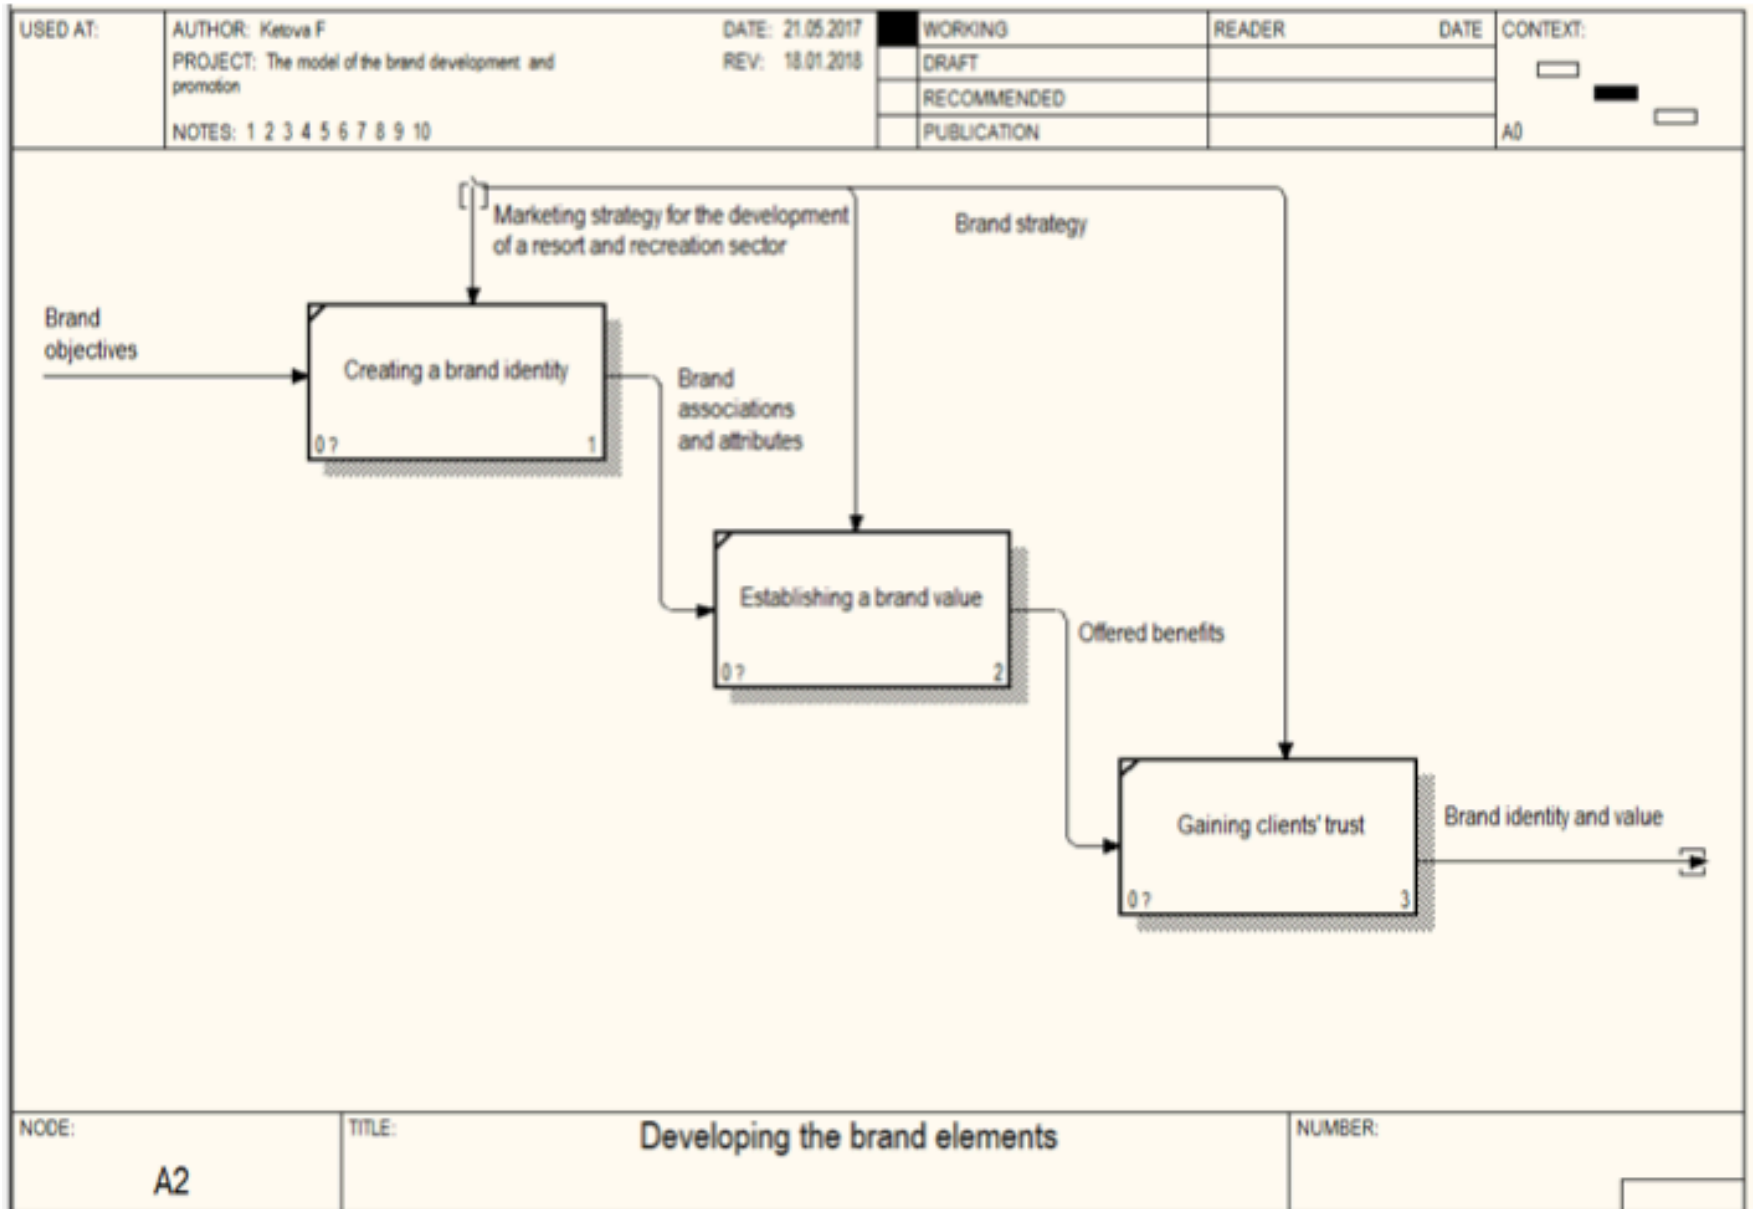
USED AT: AUTHOR: Ketova F DATE: 21.05.2017
PROJECT: The model of the brand development and promotion REV: 18.01.2018
NOTES: 1 2 3 4 5 6 7 8 9 10

WORKING
DRAFT
RECOMMENDED
PUBLICATION

READER DATE

CONTEXT:
A0

Marketing strategy for the development of a resort and recreation sector

Brand strategy

Brand objectives

Creating a brand identity
0 ? 1

Brand associations and attributes

Establishing a brand value
0 ? 2

Offered benefits

Gaining clients' trust
0 ? 3

Brand identity and value

NODE: A2
TITLE: Developing the brand elements
NUMBER: